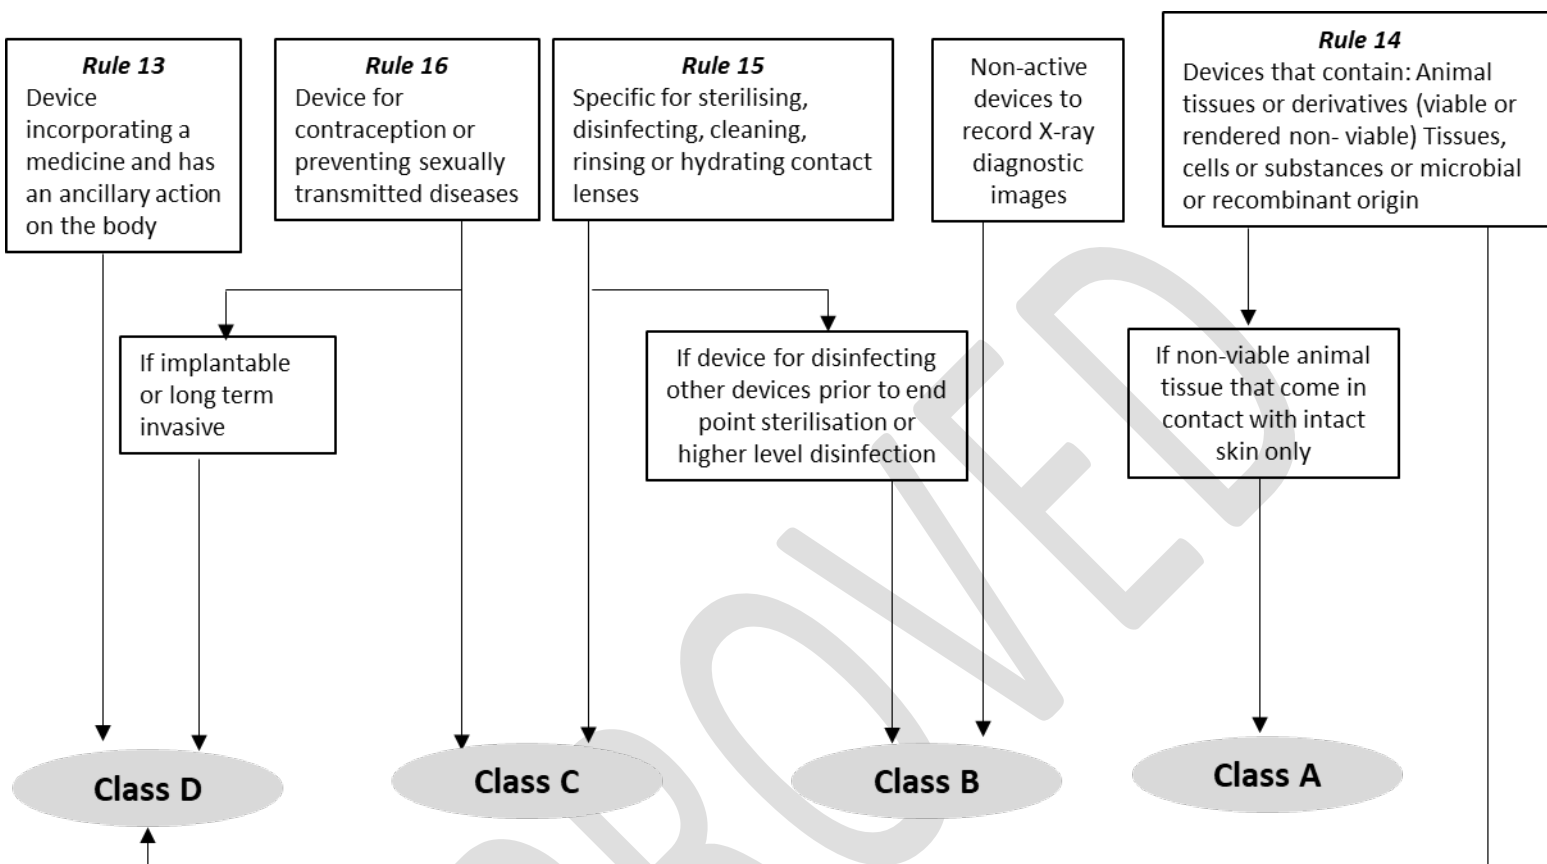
Rule 13
Device incorporating a medicine and has an ancillary action on the body

Rule 16
Device for contraception or preventing sexually transmitted diseases

Rule 15
Specific for sterilising, disinfecting, cleaning, rinsing or hydrating contact lenses

Non-active devices to record X-ray diagnostic images

Rule 14
Devices that contain: Animal tissues or derivatives (viable or rendered non- viable) Tissues, cells or substances or microbial or recombinant origin

If implantable or long term invasive

If device for disinfecting other devices prior to end point sterilisation or higher level disinfection

If non-viable animal tissue that come in contact with intact skin only

Class D

Class C

Class B

Class A

PROVED